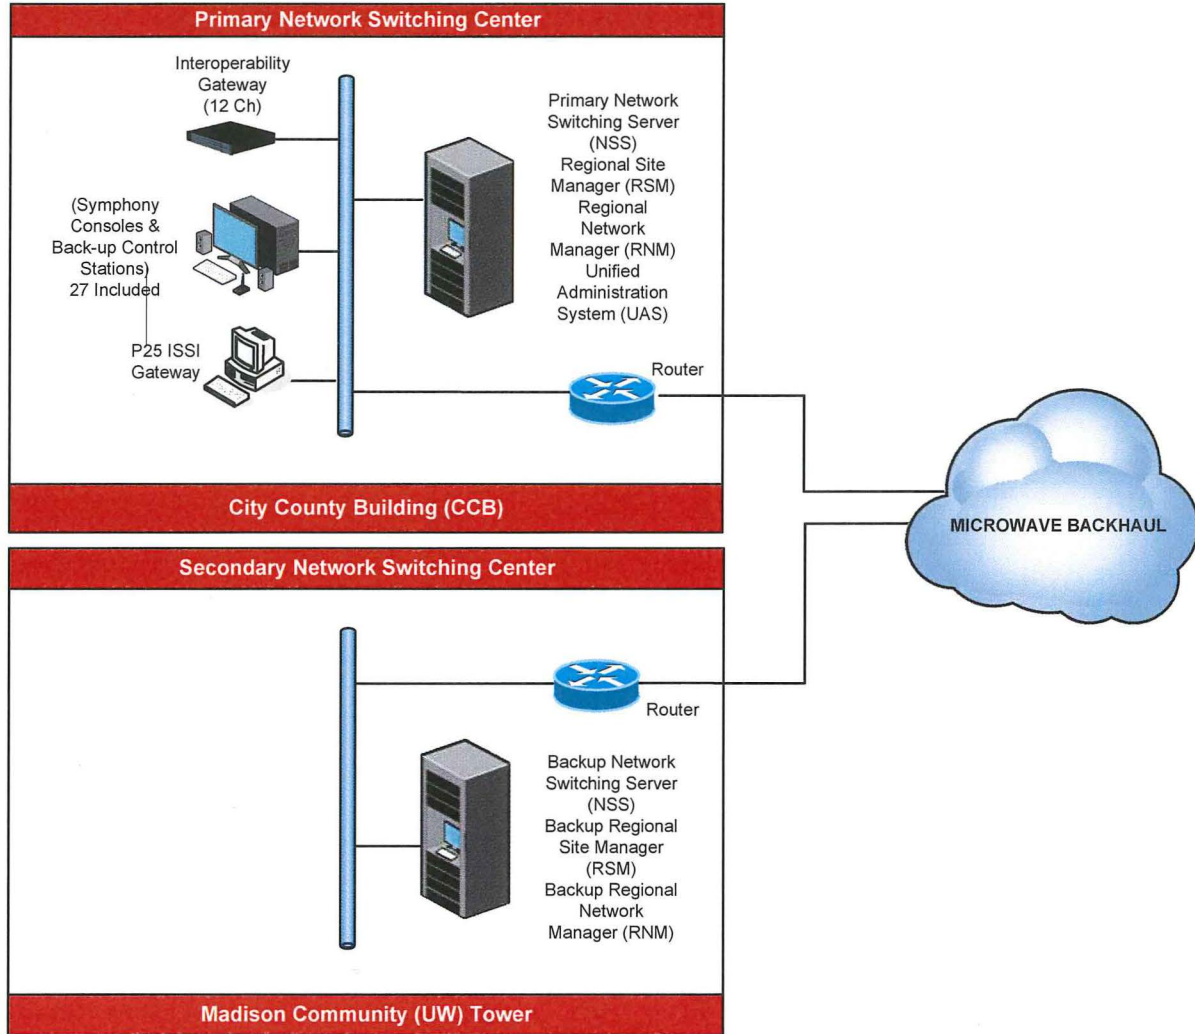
Primary Network Switching Center

Interoperability Gateway (12 Ch)

(Symphony Consoles & Back-up Control Stations) 27 Included

P25 ISSI Gateway

Primary Network Switching Server (NSS) Regional Site Manager (RSM) Regional Network Manager (RNM) Unified Administration System (UAS)

Router

City County Building (CCB)

MICROWAVE BACKHAUL

Secondary Network Switching Center

Router

Backup Network Switching Server (NSS) Backup Regional Site Manager (RSM) Backup Regional Network Manager (RNM)

Madison Community (UW) Tower